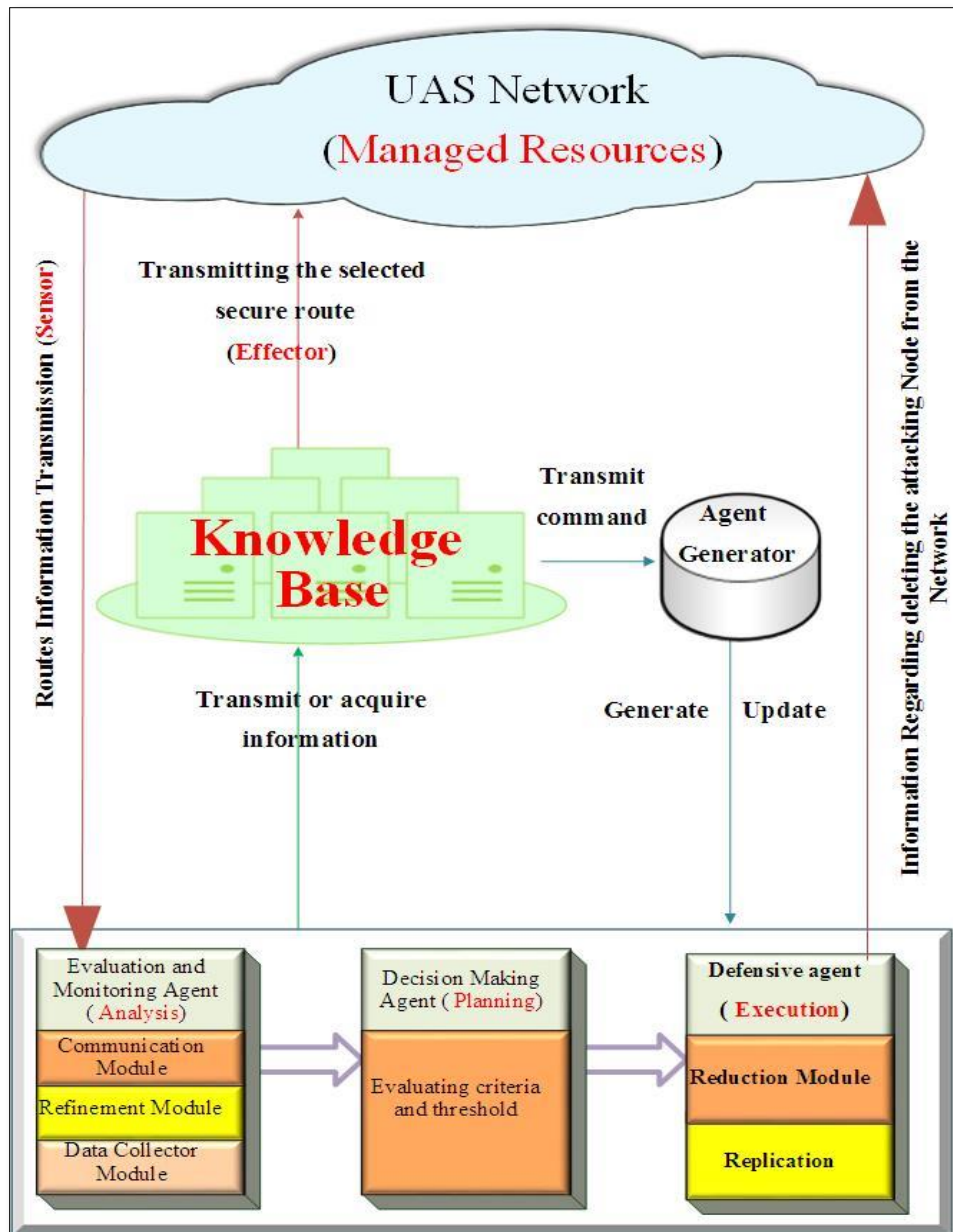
UAS Network
(Managed Resources)

Routes Information Transmission (Sensor)

Transmitting the selected secure route (Effector)

Information Regarding deleting the attacking Node from the Network

Knowledge Base

Transmit command

Agent Generator

Transmit or acquire information

Generate

Update

Evaluation and Monitoring Agent (Analysis)

Communication Module

Refinement Module

Data Collector Module

Decision Making Agent (Planning)

Evaluating criteria and threshold

Defensive agent (Execution)

Reduction Module

Replication